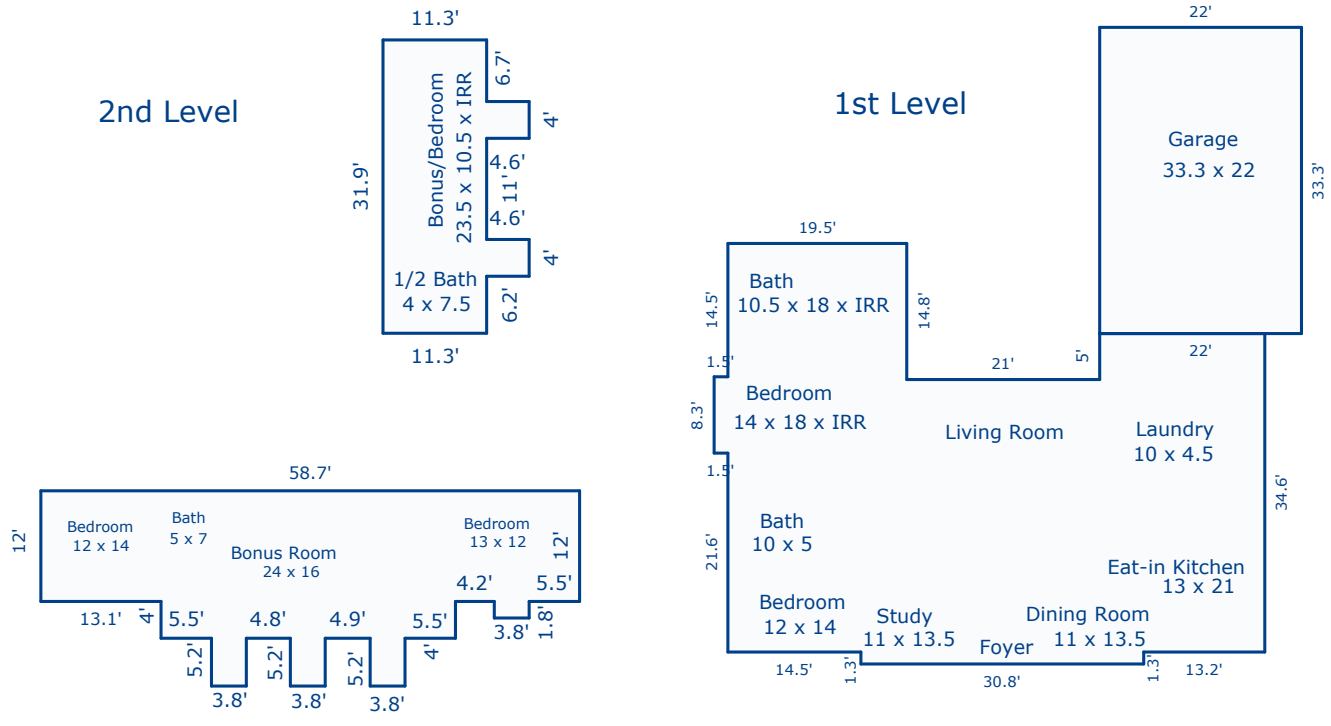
2nd Level

11.3'
6.7'
4'
4.6'
11'
4.6'
4'
6.2'
31.9'
Bonus/Bedroom
23.5 x 10.5 x IRR
1/2 Bath
4 x 7.5
11.3'

58.7'
12'
Bedroom
12 x 14
Bath
5 x 7
Bonus Room
24 x 16
Bedroom
13 x 12
12'
4.2'
5.5'
1.8'
3.8'
13.1'
4'
5.5'
4.8'
4.9'
5.5'
4'
5.2'
5.2'
5.2'
3.8'
3.8'
3.8'

1st Level

22'
Garage
33.3 x 22
33.3'
19.5'
Bath
10.5 x 18 x IRR
14.5'
14.8'
1.5'
21'
5'
22'
Bedroom
14 x 18 x IRR
8.3'
Living Room
Laundry
10 x 4.5
1.5'
34.6'
Bath
10 x 5
21.6'
Eat-in Kitchen
13 x 21
Bedroom
12 x 14
Study
11 x 13.5
Dining Room
11 x 13.5
Foyer
14.5'
1.3'
30.8'
1.3'
13.2'